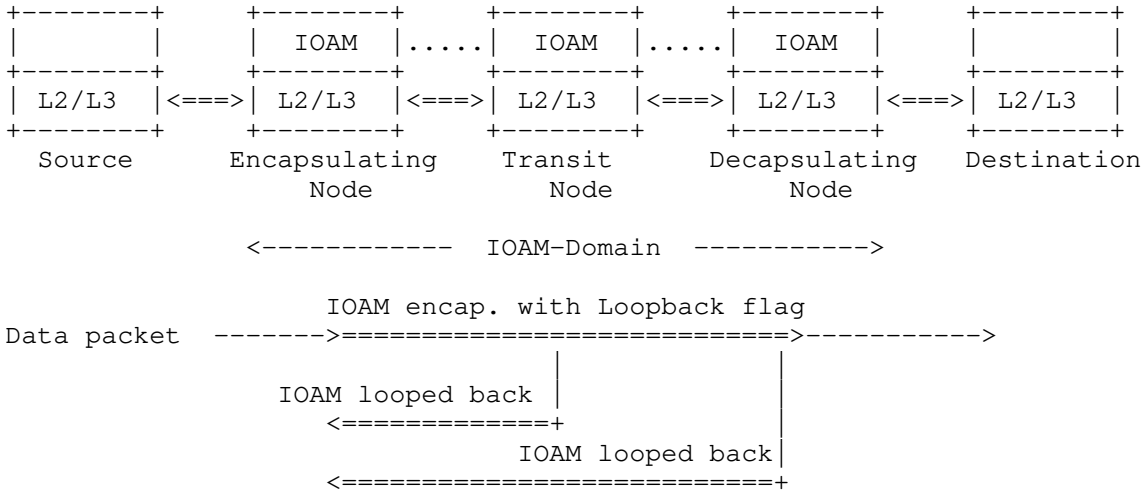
IOAM
IOAM
IOAM

L2/L3
L2/L3
L2/L3
L2/L3
L2/L3

Source
Encapsulating Node
Transit Node
Decapsulating Node
Destination

<------------ IOAM-Domain ----------->

IOAM encap. with Loopback flag

Data packet

IOAM looped back

IOAM looped back